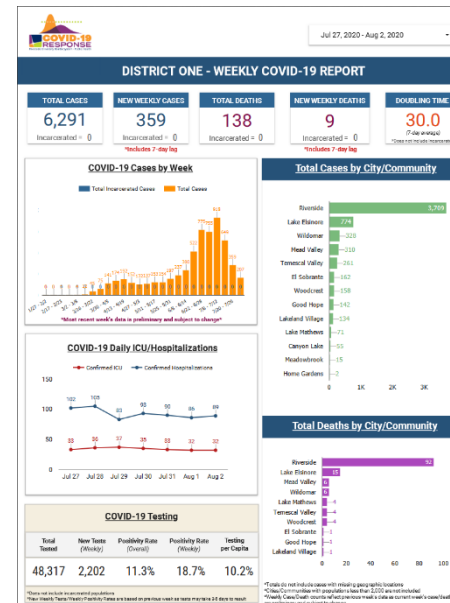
COVID-19 RESPONSE

Jul 27, 2020 - Aug 2, 2020

DISTRICT ONE - WEEKLY COVID-19 REPORT

| TOTAL CASES | NEW WEEKLY CASES | TOTAL DEATHS | NEW WEEKLY DEATHS | DOUBLING TIME |
|---|---|---|---|---|
| 6,291 | 359 | 138 | 9 | 30.0 |
| Incarcerated = 0 | Incarcerated = 0 | Incarcerated = 0 | Incarcerated = 0 | (7-day average) |
| | | *Includes 7-day lag | *Includes 7-day lag | |

COVID-19 Cases by Week

Total Incarcerated Cases   Total Cases

*Most recent week's data is preliminary and subject to change*

Total Cases by City/Community

Riverside 3,709
Lake Elsinore 774
Wildomar 328
Mead Valley 318
Temescal Valley 261
El Sobrante 162
Woodcrest 158
Good Hope 142
Lakeland Village 134
Lake Mathews 71
Canyon Lake 61
Meadowbrook 15
Home Gardens 2

0 1K 2K 3K

COVID-19 Daily ICU/Hospitalizations

Confirmed ICU   Confirmed Hospitalizations

150
100
50
0

102 105 83 90 90 86 89
33 36 37 35 35 32 32

Jul 27 Jul 28 Jul 29 Jul 30 Jul 31 Aug 1 Aug 2

Total Deaths by City/Community

Riverside 92
Lake Elsinore 15
Mead Valley 6
Wildomar 6
Lake Mathews 4
Temescal Valley 4
Woodcrest 4
El Sobrante 2
Good Hope 1
Lakeland Village 1

COVID-19 Testing

| Total Tested | New Tests (Weekly) | Positivity Rate (Overall) | Positivity Rate (Weekly) | Testing per Capita |
|---|---|---|---|---|
| 48,317 | 2,202 | 11.3% | 18.7% | 10.2% |

*Data not include incarcerated populations
*Your Weekly Tests/Weekly Positivity Rates are based on previous week as tests may take 3-5 days to result

*Totals do not include cases with missing geographic locations
*Cities/Communities with populations less than 2,000 are not included
*Weekly Case/Death counts reflect previous week's data as current week's case/death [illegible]